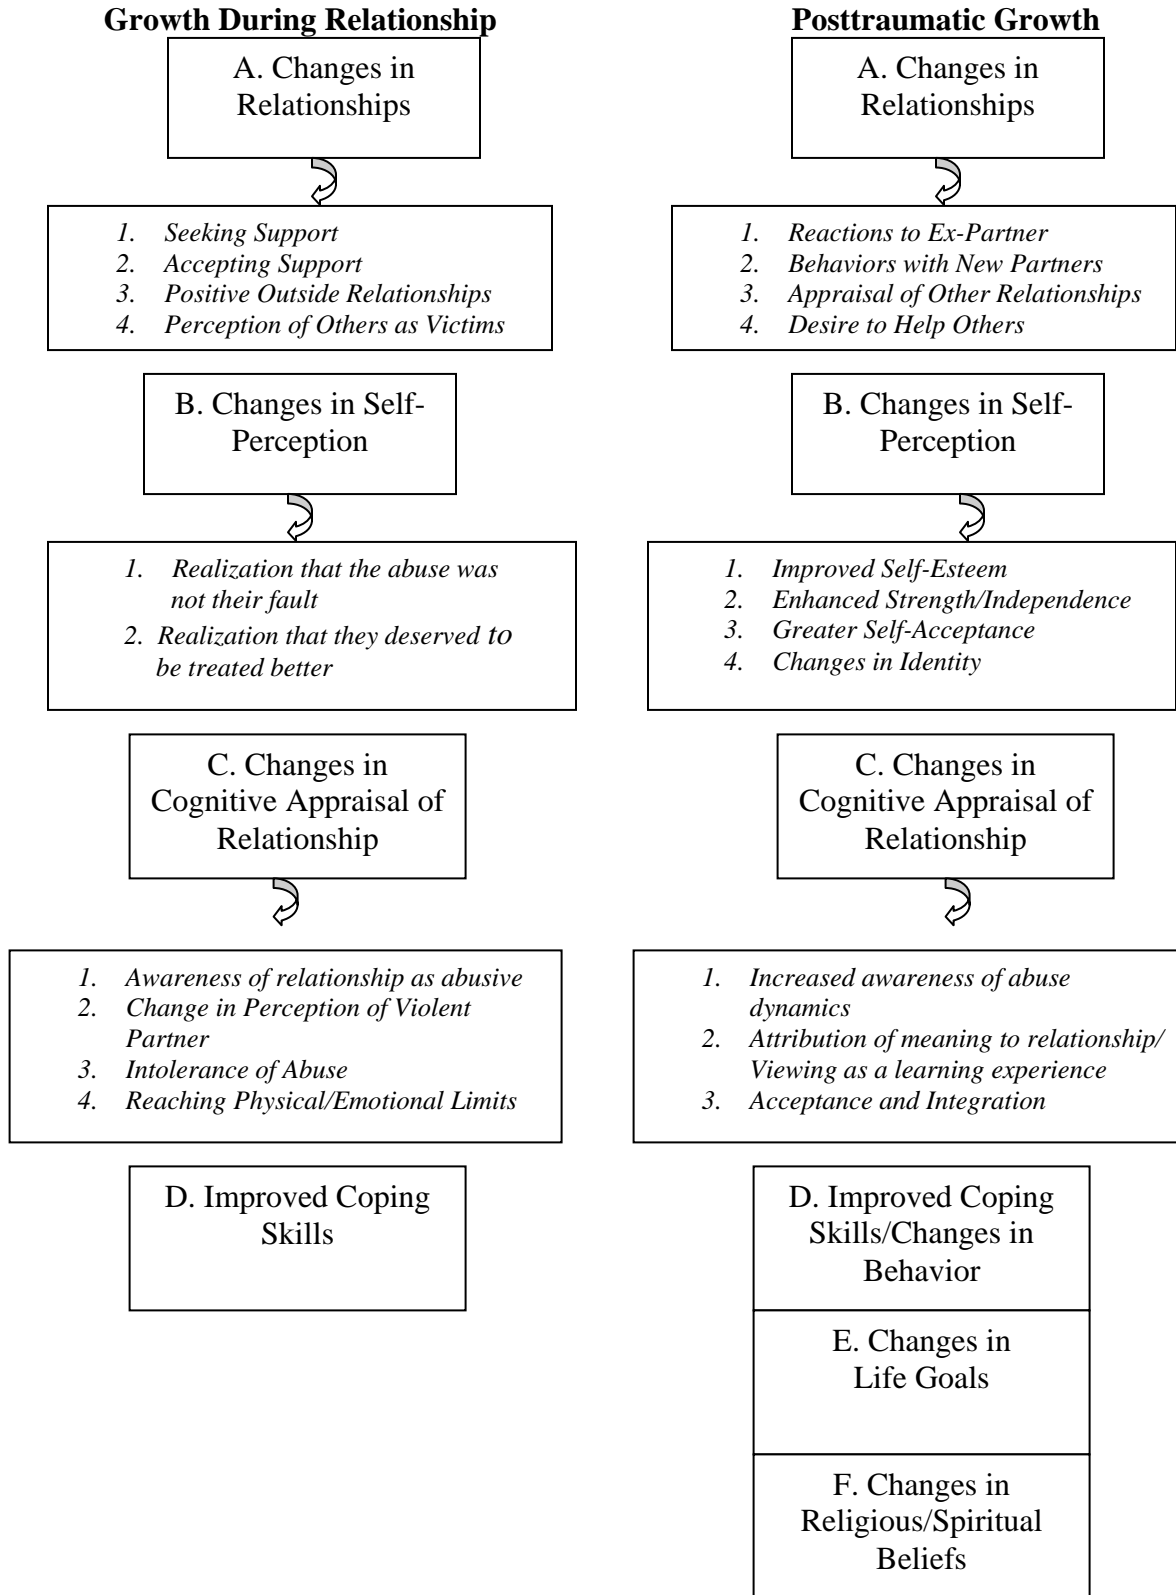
**Growth During Relationship**

A. Changes in Relationships

1. Seeking Support
2. Accepting Support
3. Positive Outside Relationships
4. Perception of Others as Victims

B. Changes in Self-Perception

1. Realization that the abuse was not their fault
2. Realization that they deserved to be treated better

C. Changes in Cognitive Appraisal of Relationship

1. Awareness of relationship as abusive
2. Change in Perception of Violent Partner
3. Intolerance of Abuse
4. Reaching Physical/Emotional Limits

D. Improved Coping Skills

**Posttraumatic Growth**

A. Changes in Relationships

1. Reactions to Ex-Partner
2. Behaviors with New Partners
3. Appraisal of Other Relationships
4. Desire to Help Others

B. Changes in Self-Perception

1. Improved Self-Esteem
2. Enhanced Strength/Independence
3. Greater Self-Acceptance
4. Changes in Identity

C. Changes in Cognitive Appraisal of Relationship

1. Increased awareness of abuse dynamics
2. Attribution of meaning to relationship/ Viewing as a learning experience
3. Acceptance and Integration

D. Improved Coping Skills/Changes in Behavior

E. Changes in Life Goals

F. Changes in Religious/Spiritual Beliefs